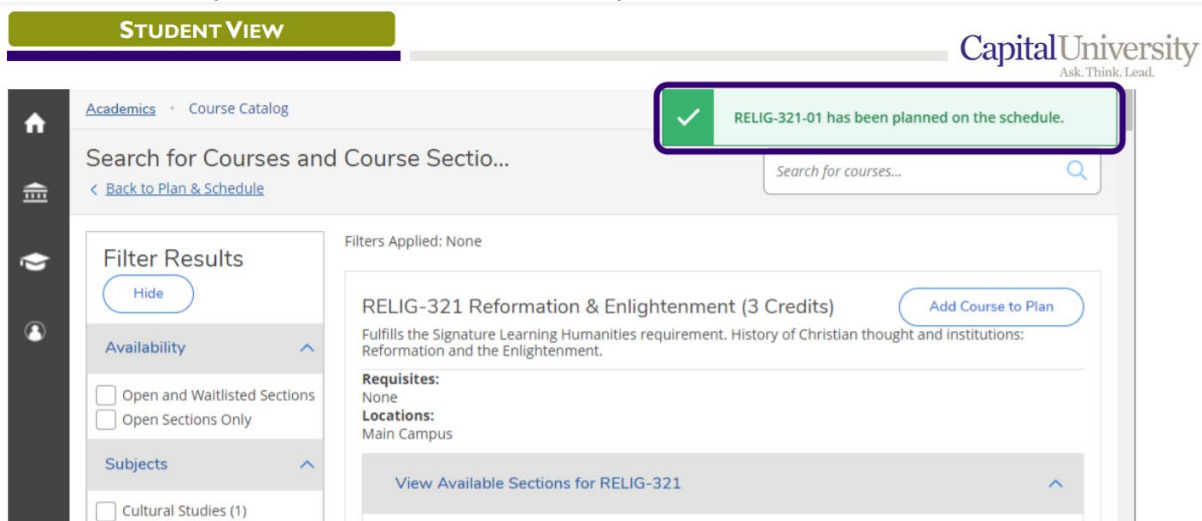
STUDENT VIEW

Capital University
Ask. Think. Lead.

Academics • Course Catalog

RELIG-321-01 has been planned on the schedule.

Search for Courses and Course Sectio...

< Back to Plan & Schedule

Search for courses...

Filter Results

Hide

Availability

Open and Waitlisted Sections

Open Sections Only

Subjects

Cultural Studies (1)

Filters Applied: None

RELIG-321 Reformation & Enlightenment (3 Credits)

Add Course to Plan

Fulfills the Signature Learning Humanities requirement. History of Christian thought and institutions: Reformation and the Enlightenment.

Requisites:
None
Locations:
Main Campus

View Available Sections for RELIG-321